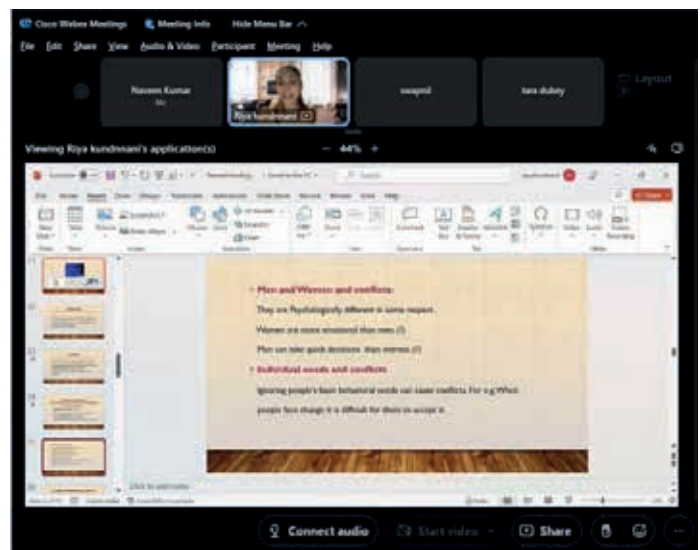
Cisco Webex Meetings   Meeting Info   Hide Menu Bar

File  Edit  Share  View  Audio & Video  Participant  Meeting  Help

Naveen Kumar

Riya kundnnani

swapnil

tara dubey

Layout

Viewing Riya kundnnani's application(s)

44%

• Men and Women and conflicts:

They are Psychologically different in some respect.

Women are more emotional than men (?)

Men can take quick decisions than women (?)

• Individual needs and conflicts

Ignoring people's basic behavioral needs can cause conflicts. For e.g When people face change it is difficult for them to accept it.

Click to add notes

Connect audio   Start video   Share